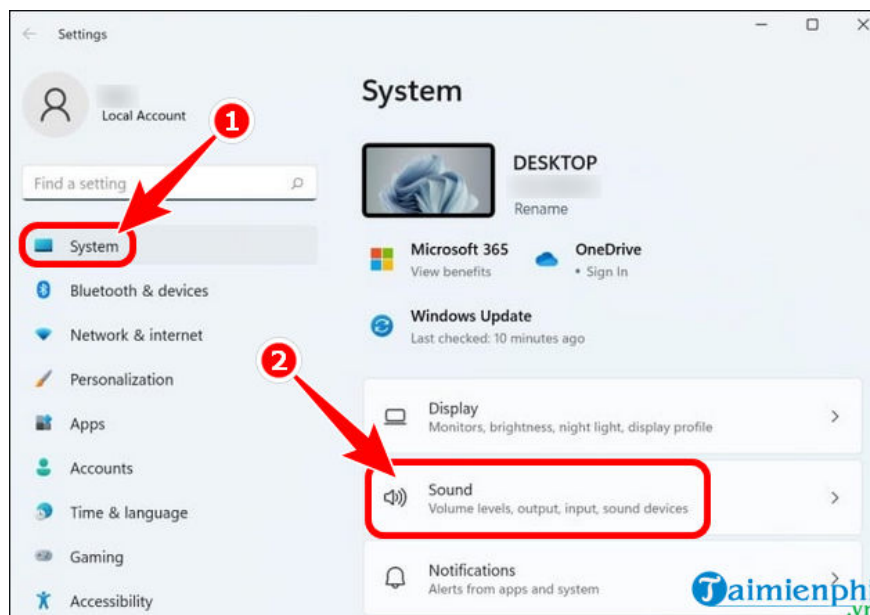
Settings

Local Account

1

Find a setting

System

Bluetooth & devices

Network & internet

Personalization

Apps

Accounts

Time & language

Gaming

Accessibility

System

DESKTOP

Rename

Microsoft 365
View benefits

OneDrive
• Sign In

Windows Update
Last checked: 10 minutes ago

2

Display
Monitors, brightness, night light, display profile

Sound
Volume levels, output, input, sound devices

Notifications
Alerts from apps and system

Taimienphi
.vn